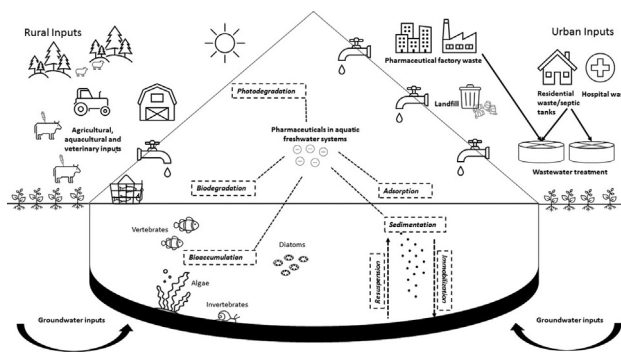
Rural Inputs

Urban Inputs

Pharmaceutical factory waste

Landfill

Residential waste/septic tanks

Hospital wa

Agricultural, aquacultural and veterinary inputs

Photodegradation

Pharmaceuticals in aquatic freshwater systems

Biodegradation

Adsorption

Wastewater treatment

Vertebrates

Bioaccumulation

Diatoms

Sedimentation

Resuspension

Immobilization

Algae

Invertebrates

Groundwater inputs

Groundwater inputs